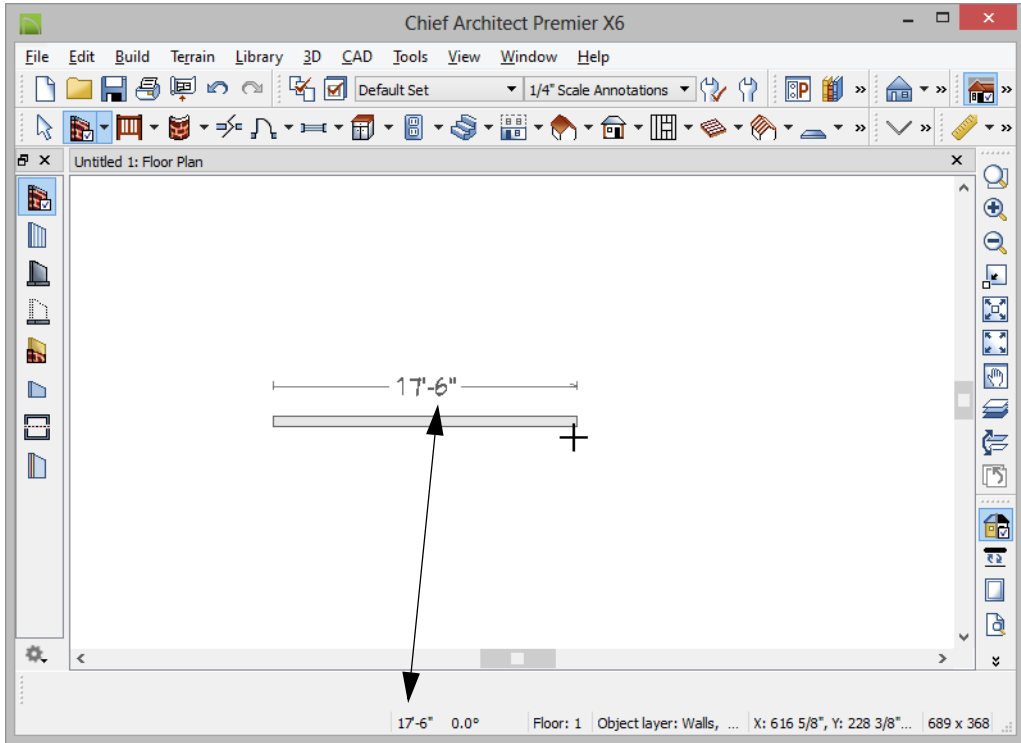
Chief Architect Premier X6

File Edit Build Terrain Library 3D CAD Tools View Window Help

Default Set

1/4" Scale Annotations

Untitled 1: Floor Plan

17'-6"

17'-6" 0.0° Floor: 1 Object layer: Walls, ... X: 616 5/8", Y: 228 3/8"... 689 x 368